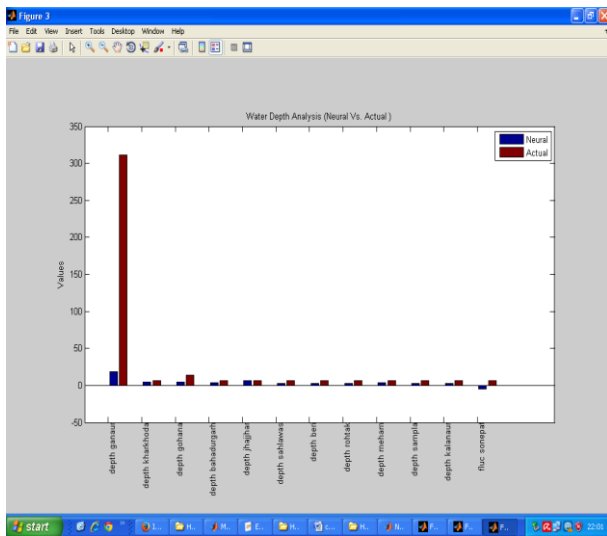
Figure 3

File Edit View Insert Tools Desktop Window Help

Water Depth Analysis (Neural Vs. Actual )

Neural
Actual

350
300
250
200
150
100
50
0
-50

Values

depth ganaur
depth kharkhoda
depth gohana
depth bahadurgarh
depth jhajjhar
depth sahlawas
depth beri
depth rohtak
depth meham
depth sampla
depth kalanaur
fluc sonepat

start

E...
H...
M...
E...
H...
c...
H...
N...
F...
F...
F...

22:08